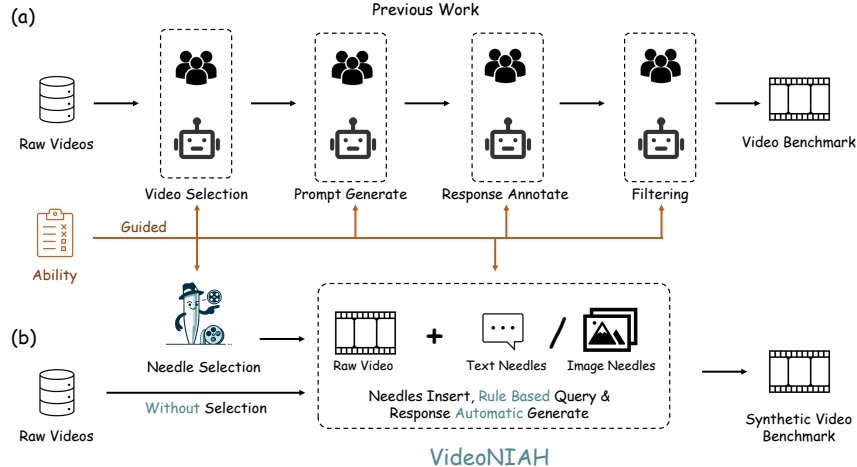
(a)

Previous Work

Raw Videos

Video Selection

Prompt Generate

Response Annotate

Filtering

Video Benchmark

Guided

Ability

(b)

Needle Selection

Raw Videos

Without Selection

Raw Video

+

Text Needles

/

Image Needles

Needles Insert, Rule Based Query & Response Automatic Generate

Synthetic Video Benchmark

VideoNIAH